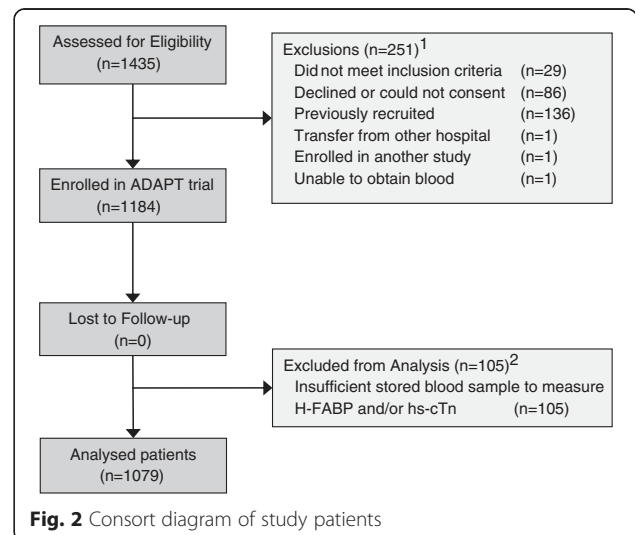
Assessed for Eligibility
(n=1435)

Exclusions (n=251)$^1$
Did not meet inclusion criteria (n=29)
Declined or could not consent (n=86)
Previously recruited (n=136)
Transfer from other hospital (n=1)
Enrolled in another study (n=1)
Unable to obtain blood (n=1)

Enrolled in ADAPT trial
(n=1184)

Lost to Follow-up
(n=0)

Excluded from Analysis (n=105)$^2$
Insufficient stored blood sample to measure H-FABP and/or hs-cTn (n=105)

Analysed patients
(n=1079)

Fig. 2 Consort diagram of study patients